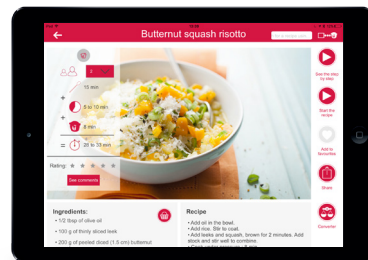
Butternut squash risotto

2

15 min

8 to 10 min

5 min

= 28 to 33 min

Rating:

See comments

See the step by step

Start the recipe

Add to favourites

Share

Converter

Ingredients:

• 1/2 tbsp of olive oil

• 100 g of thinly sliced leek

• 200 g of peeled diced (1.5 cm) butternut

Recipe

• Add oil in the bowl.

• Add rice. Stir to coat.

• Add leeks and squash, brown for 2 minutes. Add stock and stir well to combine.

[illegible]